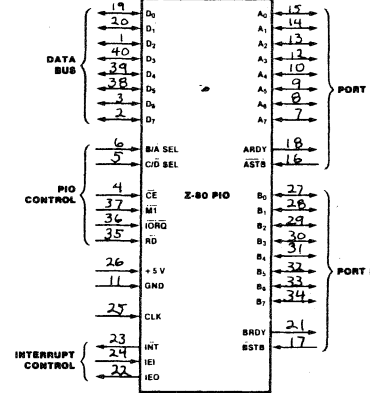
DATA BUS

19 D$_0$
20 D$_1$
1 D$_2$
40 D$_3$
39 D$_4$
38 D$_5$
3 D$_6$
2 D$_7$

PIO CONTROL

6 B/A SEL
5 C/D SEL
4 $\overline{CE}$
37 $\overline{M1}$
36 $\overline{IORQ}$
35 $\overline{RD}$

26 +5 V
11 GND
25 CLK

INTERRUPT CONTROL

23 $\overline{INT}$
24 IEI
22 IEO

Z-80 PIO

A$_0$ 15
A$_1$ 14
A$_2$ 13
A$_3$ 12
A$_4$ 10
A$_5$ 9
A$_6$ 8
A$_7$ 7

PORT

ARDY 18
$\overline{ASTB}$ 16

B$_0$ 27
B$_1$ 28
B$_2$ 29
B$_3$ 30
B$_4$ 31
B$_5$ 32
B$_6$ 33
B$_7$ 34

PORT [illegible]

BRDY 21
$\overline{BSTB}$ 17